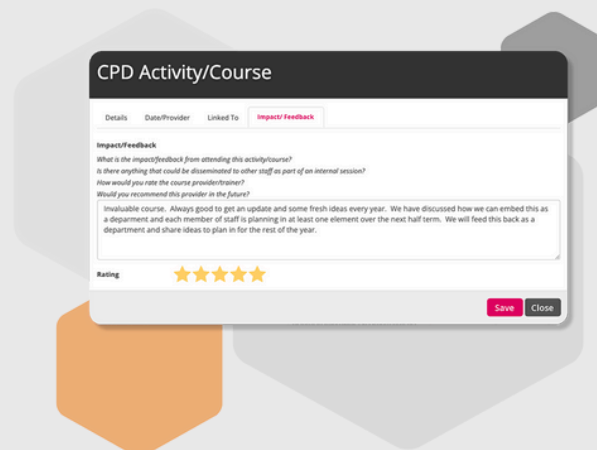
CPD Activity/Course

Details | Date/Provider | Linked To | Impact/ Feedback

Impact/Feedback

What is the impact/feedback from attending this activity/course?
Is there anything that could be disseminated to other staff as part of an internal session?
How would you rate the course provider/trainer?
Would you recommend this provider in the future?

Invaluable course. Always good to get an update and some fresh ideas every year. We have discussed how we can embed this as a department and each member of staff is planning in at least one element over the next half term. We will feed this back as a department and share ideas to plan in for the rest of the year.

Rating

Save | Close